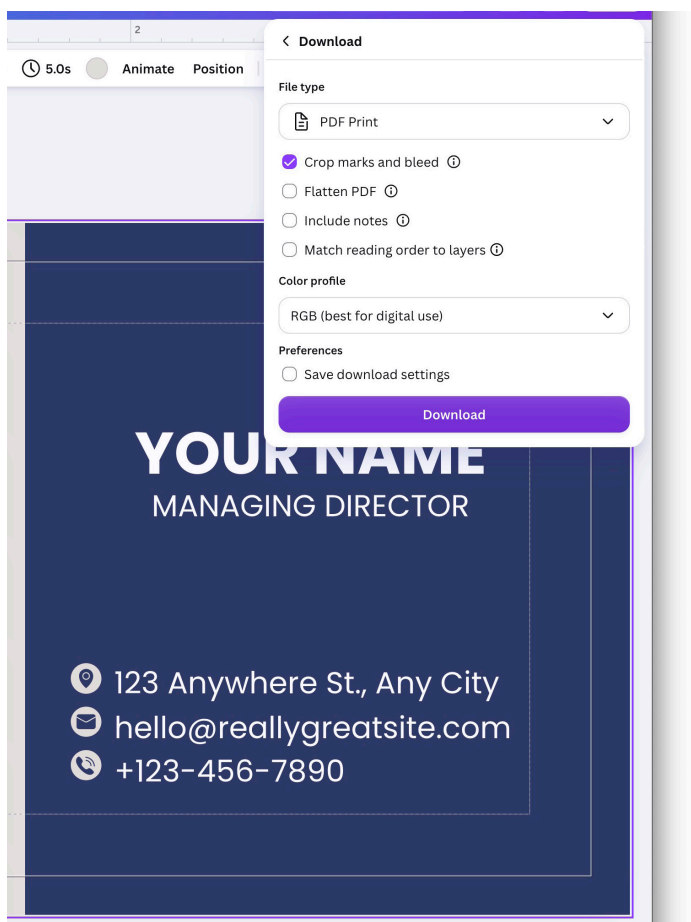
2

5.0s Animate Position

Download

File type

PDF Print

Crop marks and bleed

Flatten PDF

Include notes

Match reading order to layers

Color profile

RGB (best for digital use)

Preferences

Save download settings

Download

YOUR NAME
MANAGING DIRECTOR

123 Anywhere St., Any City
hello@reallygreatsite.com
+123-456-7890